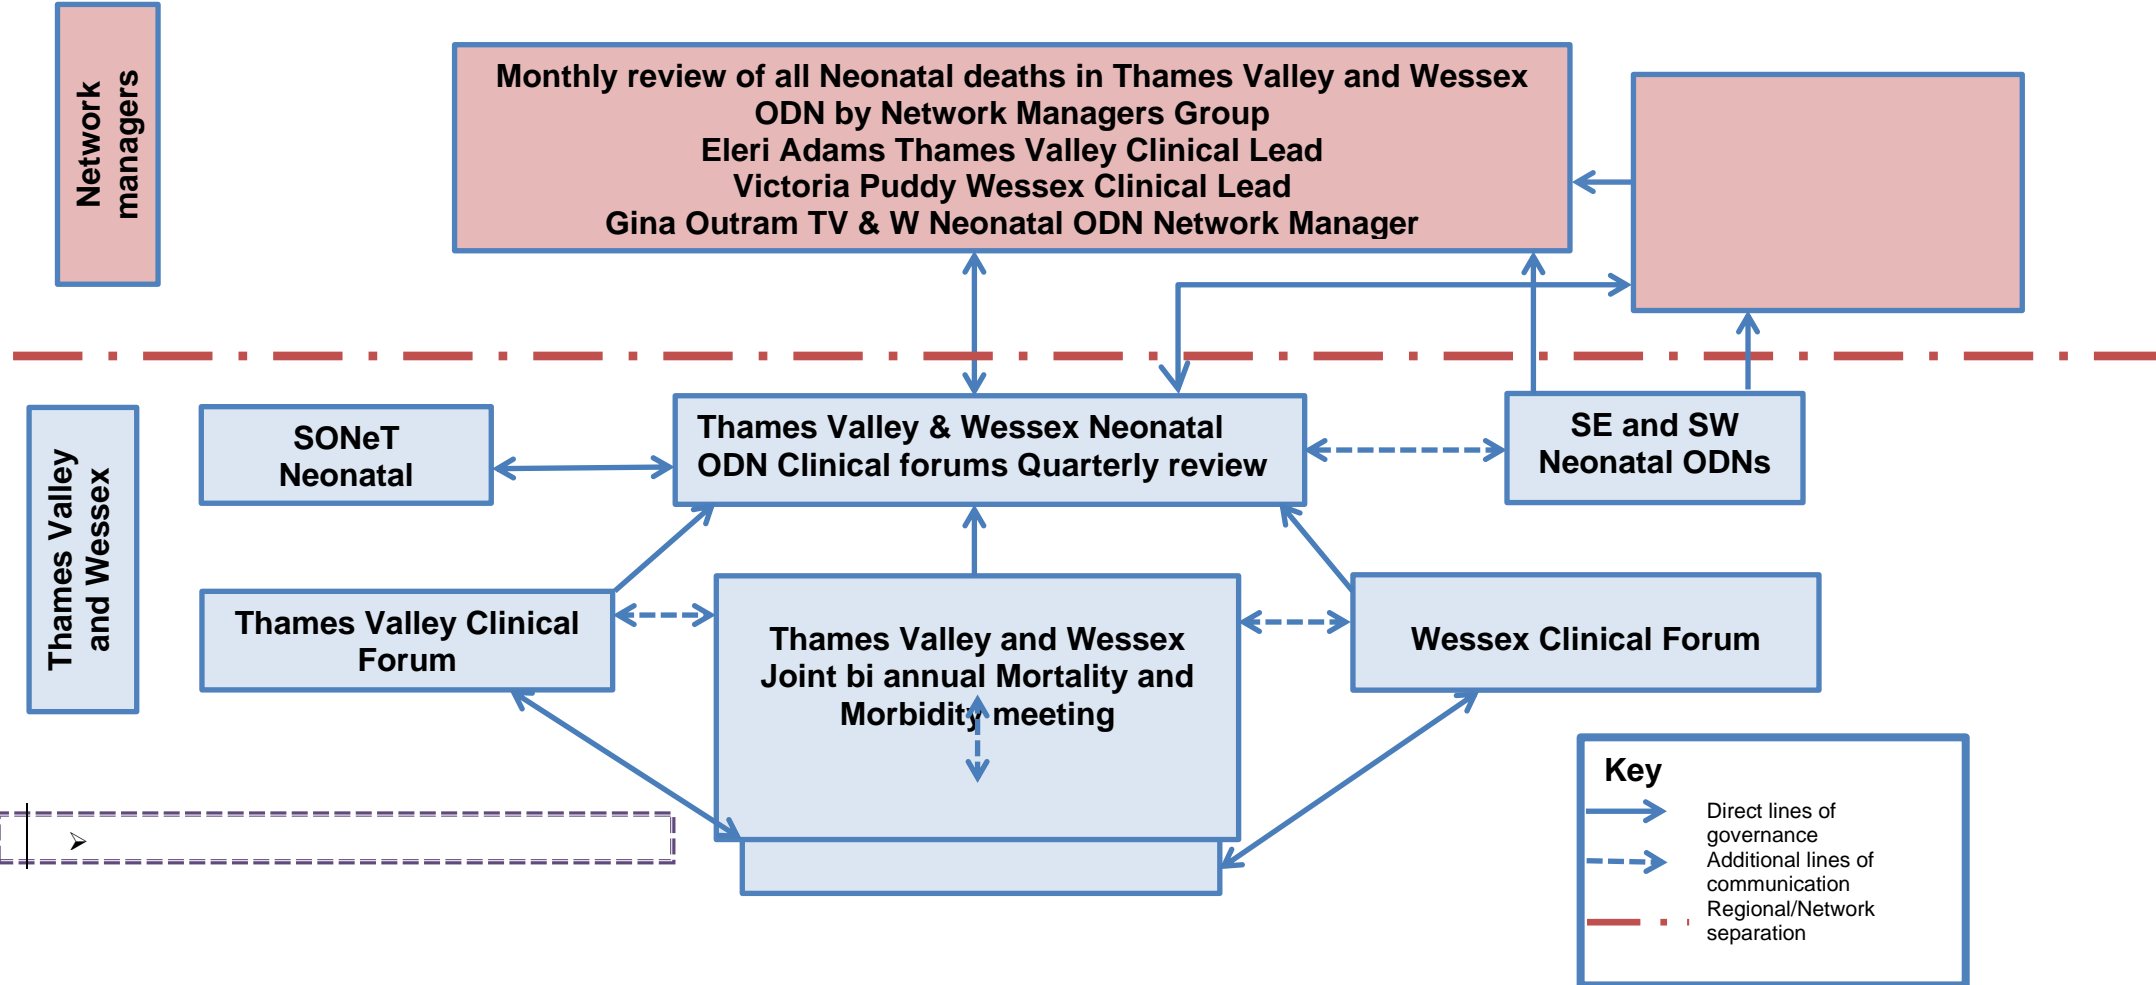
Network managers

Monthly review of all Neonatal deaths in Thames Valley and Wessex ODN by Network Managers Group
Eleri Adams Thames Valley Clinical Lead
Victoria Puddy Wessex Clinical Lead
Gina Outram TV & W Neonatal ODN Network Manager

Thames Valley and Wessex

SONeT Neonatal

Thames Valley & Wessex Neonatal ODN Clinical forums Quarterly review

SE and SW Neonatal ODNs

Thames Valley Clinical Forum

Thames Valley and Wessex Joint bi annual Mortality and Morbidity meeting

Wessex Clinical Forum

Key
Direct lines of governance
Additional lines of communication
Regional/Network separation